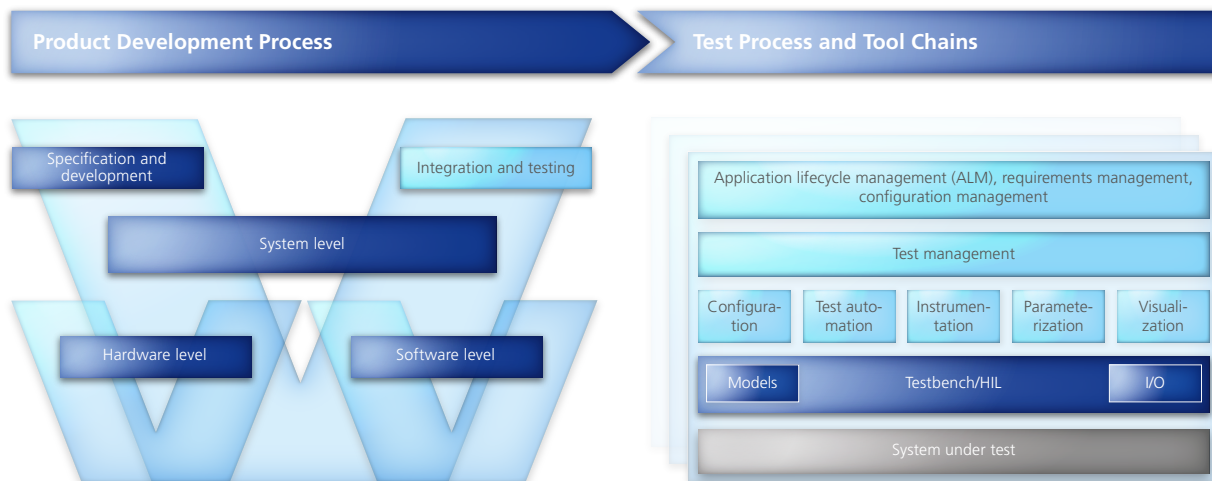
Product Development Process

Test Process and Tool Chains

Specification and development

Integration and testing

System level

Hardware level

Software level

Application lifecycle management (ALM), requirements management, configuration management

Test management

Configuration

Test automation

Instrumentation

Parameterization

Visualization

Models

Testbench/HIL

I/O

System under test